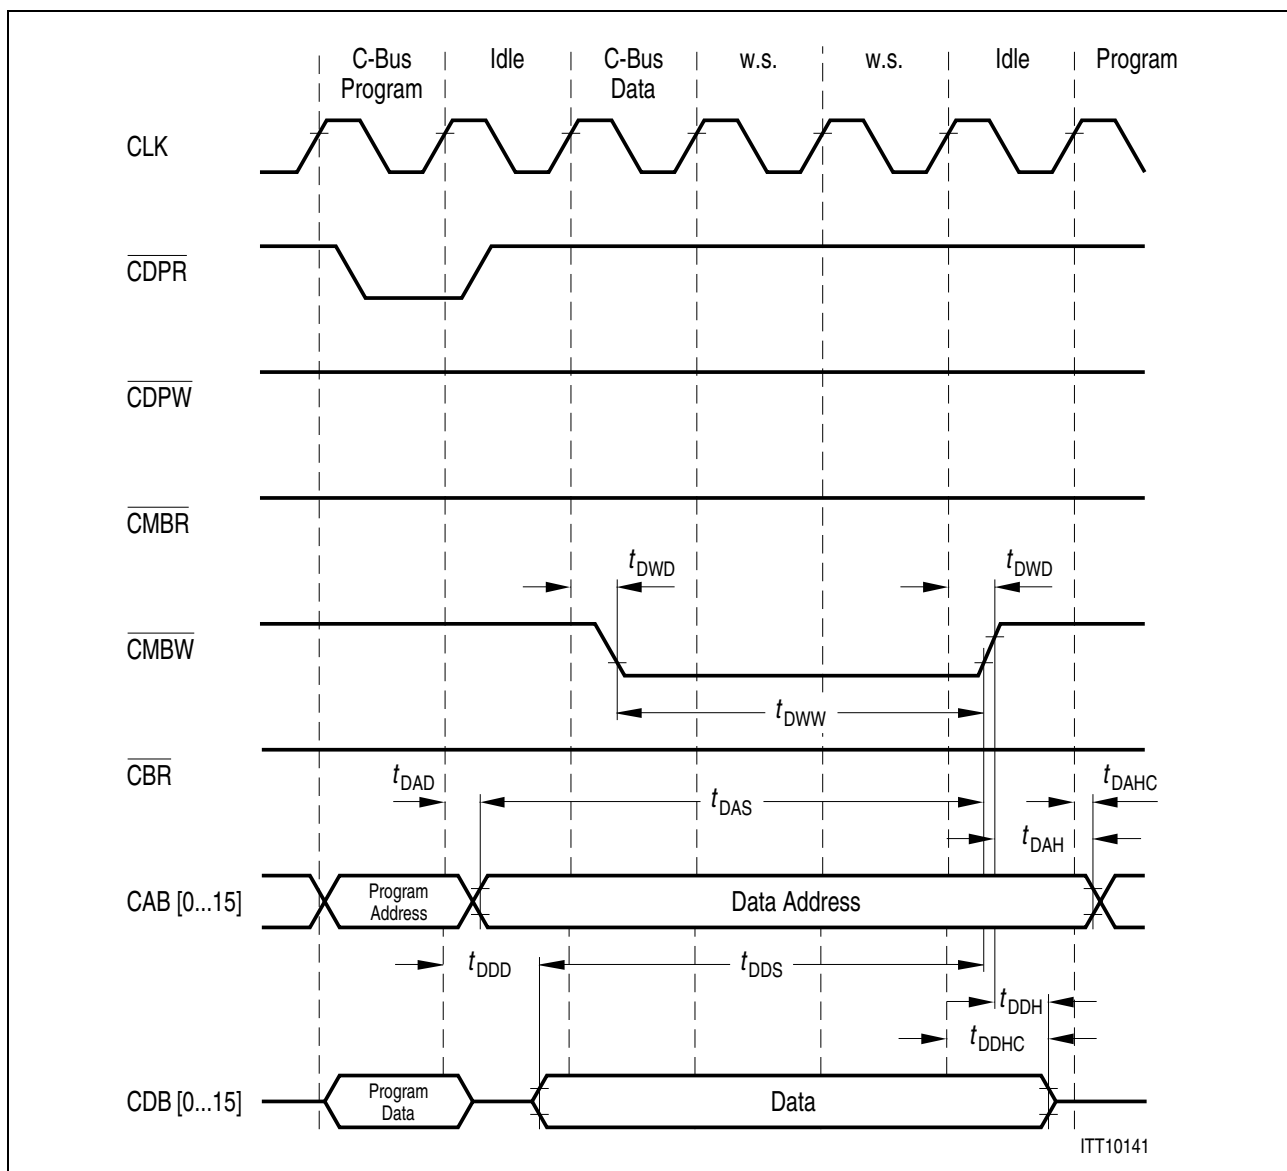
C-Bus Program | Idle | C-Bus Data | w.s. | w.s. | Idle | Program

CLK

$\overline{CDPR}$

$\overline{CDPW}$

$\overline{CMBR}$

$t_{DWD}$

$t_{DWD}$

$\overline{CMBW}$

$t_{DWW}$

$\overline{CBR}$

$t_{DAD}$

$t_{DAS}$

$t_{DAHC}$

$t_{DAH}$

CAB [0...15]

Program Address

Data Address

$t_{DDD}$

$t_{DDS}$

$t_{DDH}$

$t_{DDHC}$

CDB [0...15]

Program Data

Data

ITT10141